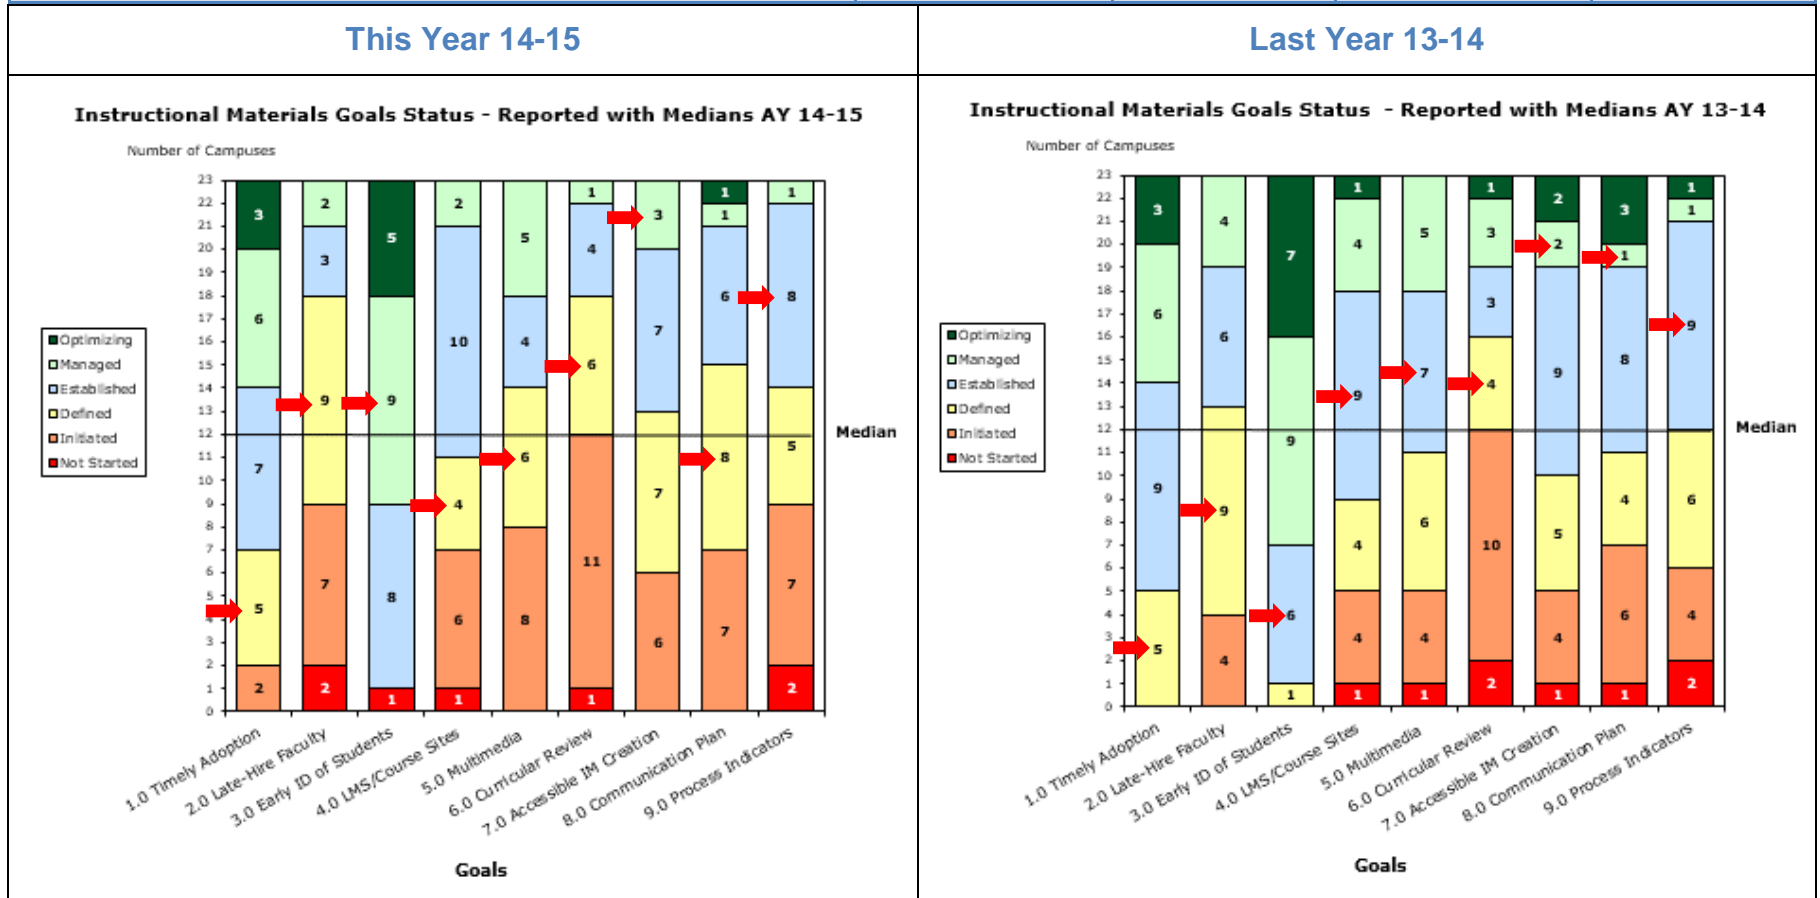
| This Year 14-15 | Last Year 13-14 |
|---|---|

Instructional Materials Goals Status - Reported with Medians AY 14-15

Number of Campuses

23 22 21 20 19 18 17 16 15 14 13 12 11 10 9 8 7 6 5 4 3 2 1 0

Optimizing
Managed
Established
Defined
Initiated
Not Started

3 6 7 5 2
2 3 9 7 2
5 9 8 1
2 10 4 6 1
5 4 6 8
1 4 6 11 1
3 7 7 6
1 1 6 8 7
1 8 5 7 2

Median

1.0 Timely Adoption
2.0 Late-Hire Faculty
3.0 Early ID of Students
4.0 LMS/Course Sites
5.0 Multimedia
6.0 Curricular Review
7.0 Accessible IM Creation
8.0 Communication Plan
9.0 Process Indicators

Goals

Instructional Materials Goals Status - Reported with Medians AY 13-14

Number of Campuses

23 22 21 20 19 18 17 16 15 14 13 12 11 10 9 8 7 6 5 4 3 2 1 0

Optimizing
Managed
Established
Defined
Initiated
Not Started

3 6 9 5
4 6 9 4
7 9 6 1
1 4 9 4 4 1
5 7 6 4 1
1 3 3 4 10 2
2 2 9 5 4 1
3 1 8 4 6 1
1 1 9 6 4 2

Median

1.0 Timely Adoption
2.0 Late-Hire Faculty
3.0 Early ID of Students
4.0 LMS/Course Sites
5.0 Multimedia
6.0 Curricular Review
7.0 Accessible IM Creation
8.0 Communication Plan
9.0 Process Indicators

Goals